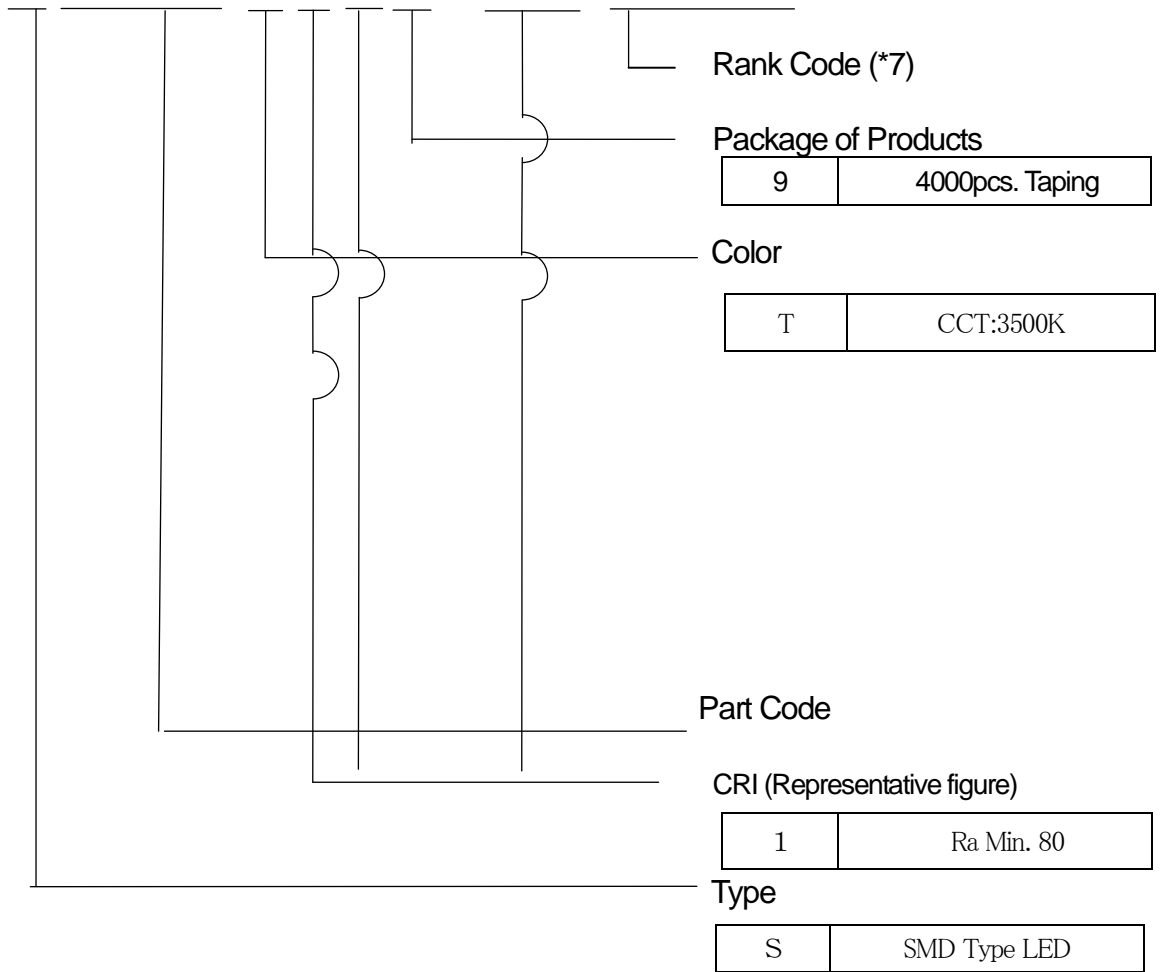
Rank Code (*7)

Package of Products

| 9 | 4000pcs. Taping |
|---|---|

Color

| T | CCT:3500K |
|---|---|

Part Code

CRI (Representative figure)

| 1 | Ra Min. 80 |
|---|---|

Type

| S | SMD Type LED |
|---|---|